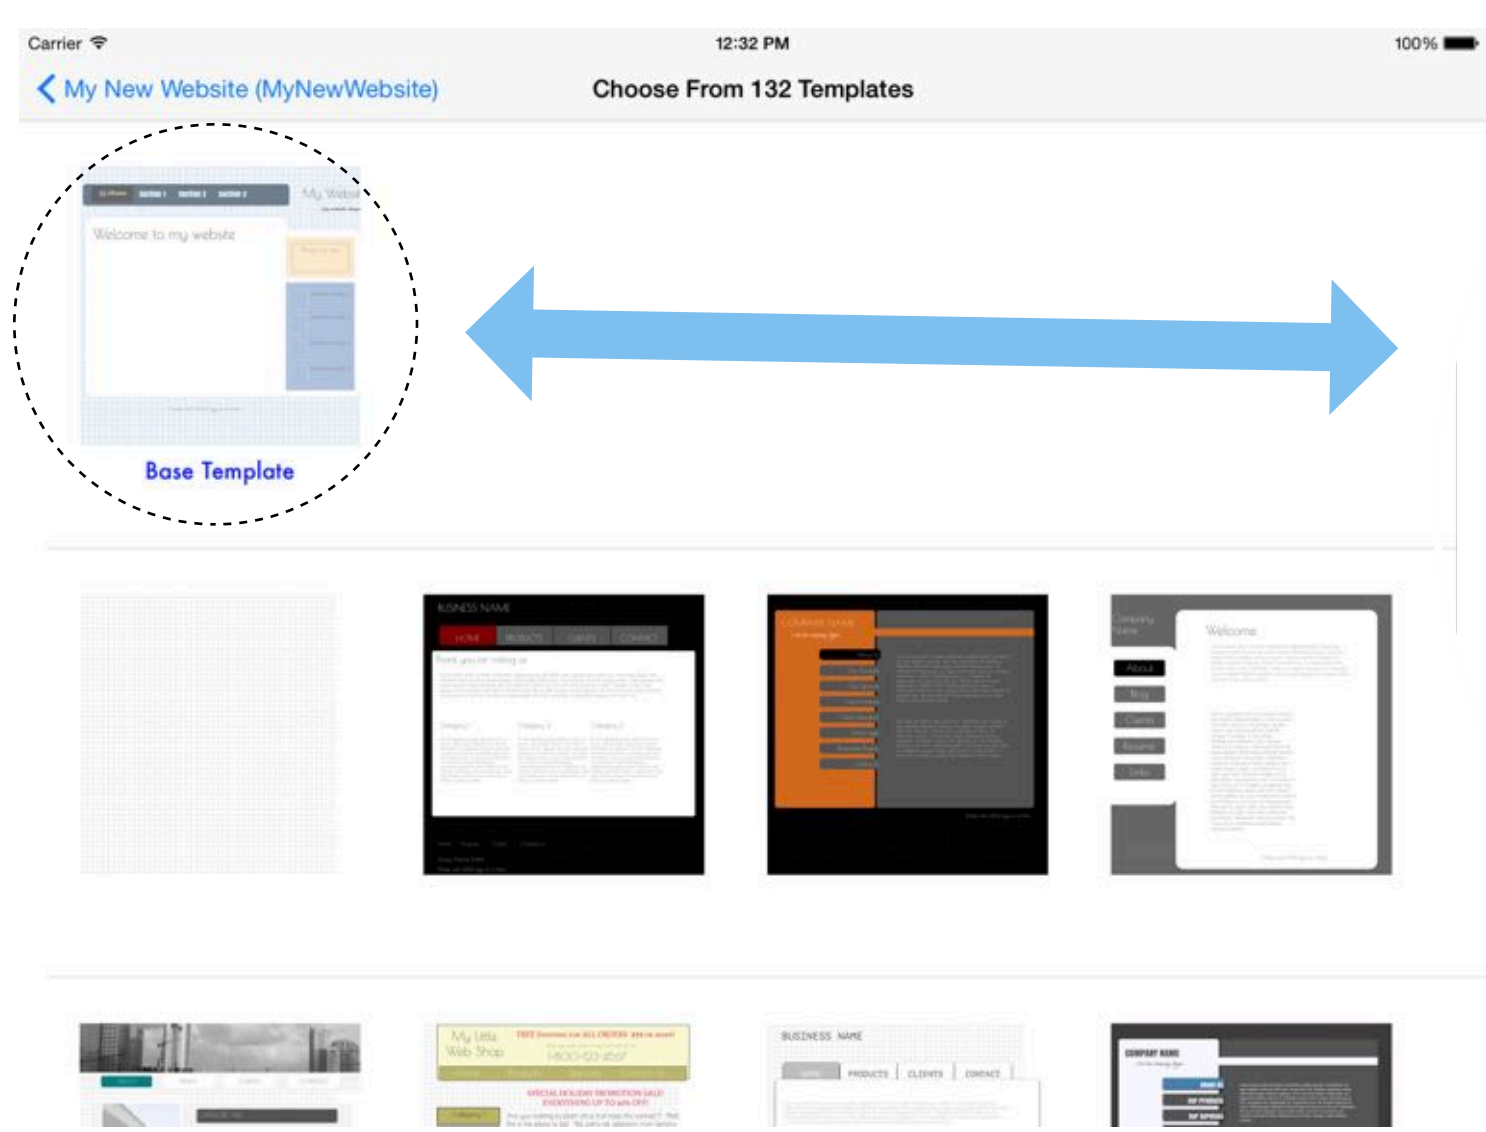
Carrier
12:32 PM
100%
My New Website (MyNewWebsite)
Choose From 132 Templates

Welcome to my website
My Websi
Base Template

BUSINESS NAME
HOME PRODUCTS CLIENTS CONTACT
Thank you for visiting us
Category 1 Category 2 Category 3

COMPANY NAME

Company Name
Welcome
About
Blog
Clients
Resume
Links

My Little Web Shop
1-800-123-4567
SPECIAL HOLIDAY PROMOTION SALE
EVERYTHING UP TO 50% OFF!

BUSINESS NAME
PRODUCTS CLIENTS CONTACT

COMPANY NAME